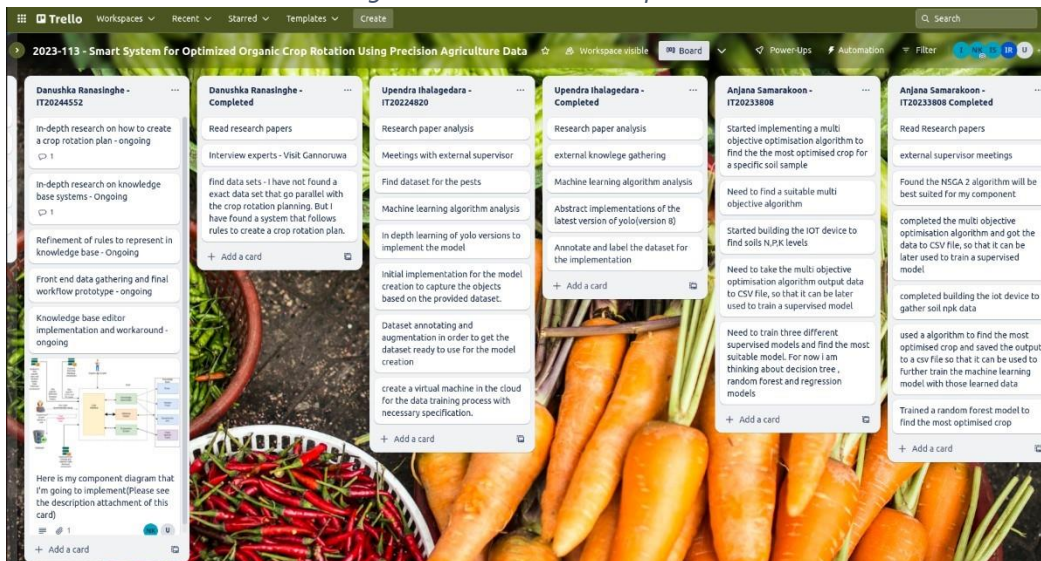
Trello Workspaces Recent Starred Templates Create

Search

2023-113 - Smart System for Optimized Organic Crop Rotation Using Precision Agriculture Data

Workspace visible Board Power-Ups Automation Filter

Danushka Ranasinghe - IT20244552

In-depth research on how to create a crop rotation plan - ongoing
1

In-depth research on knowledge base systems - Ongoing
1

Refinement of rules to represent in knowledge base - Ongoing

Front end data gathering and final workflow prototype - ongoing

Knowledge base editor implementation and workaround - ongoing

Here is my component diagram that I'm going to implement(Please see the description attachment of this card)
1

+ Add a card

Danushka Ranasinghe - Completed

Read research papers

Interview experts - Visit Gannoruwa

find data sets - I have not found a exact data set that go parallel with the crop rotation planning. But I have found a system that follows rules to create a crop rotation plan.

+ Add a card

Upendra Ihalagedara - IT20224820

Research paper analysis

Meetings with external supervisor

Find dataset for the pests

Machine learning algorithm analysis

In depth learning of yolo versions to implement the model

Initial implementation for the model creation to capture the objects based on the provided dataset.

Dataset annotating and augmentation in order to get the dataset ready to use for the model creation

create a virtual machine in the cloud for the data training process with necessary specification.

+ Add a card

Upendra Ihalagedara - Completed

Research paper analysis

external knowlege gathering

Machine learning algorithm analysis

Abstract implementations of the latest version of yolo(version 8)

Annotate and label the dataset for the implementation

+ Add a card

Anjana Samarakoon - IT20233808

Started implementing a multi objective optimisation algorithm to find the the most optimised crop for a specific soil sample

Need to find a suitable multi objective algorithm

Started building the IOT device to find soils N,P,K levels

Need to take the multi objective optimisation algorithm output data to CSV file, so that it can be later used to train a supervised model

Need to train three different supervised models and find the most suitable model. For now i am thinking about decision tree , random forest and regression models

+ Add a card

Anjana Samarakoon - IT20233808 Completed

Read Research papers

external supervisor meetings

Found the NSGA 2 algorithm will be best suited for my component

completed the multi objective optimisation algorithm and got the data to CSV file, so that it can be later used to train a supervised model

completed building the iot device to gather soil npk data

used a algorithm to find the most optimised crop and saved the output to a csv file so that it can be used to further train the machine learning model with those learned data

Trained a random forest model to find the most optimised crop

+ Add a card